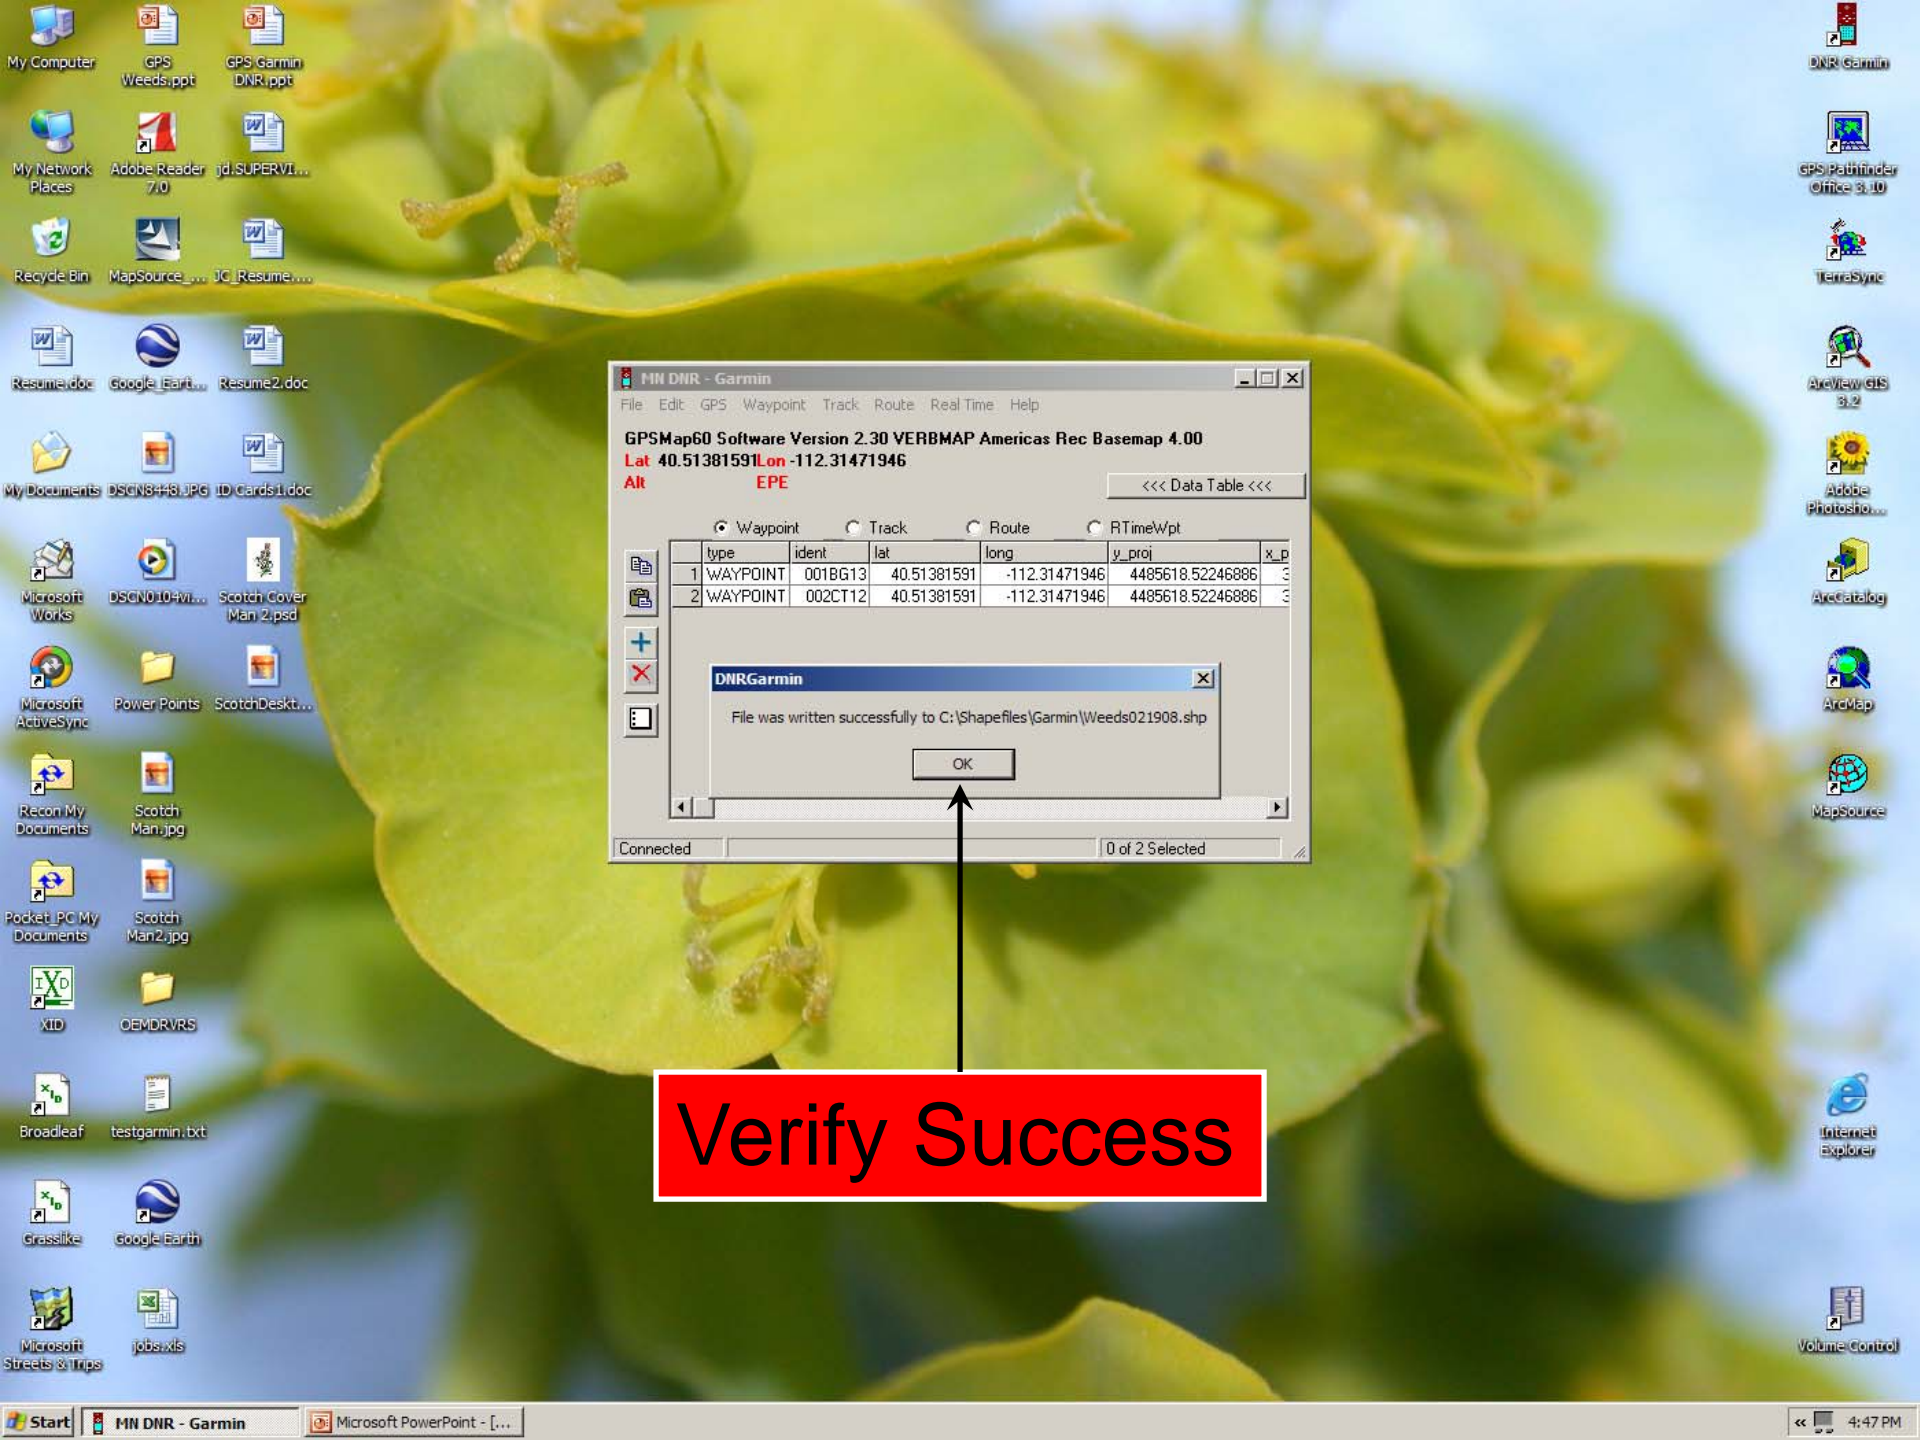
My Computer
GPS Weeds.ppt
GPS Garmin DNR.ppt
My Network Places
Adobe Reader 7.0
jd.SUPERVI...
Recycle Bin
MapSource_...
JC_Resume....
Resume.doc
Google_Eart...
Resume2.doc
My Documents
DSCN8448.JPG
ID Cards1.doc
Microsoft Works
DSCN0104vi...
Scotch Cover Man 2.psd
Microsoft ActiveSync
Power Points
ScotchDeskt...
Recon My Documents
Scotch Man.jpg
Pocket_PC My Documents
Scotch Man2.jpg
XID
OEMDRVRS
Broadleaf
testgarmin.txt
Grasslike
Google Earth
Microsoft Streets & Trips
jobs.xls

DNR Garmin
GPS Pathfinder Office 3.10
TerraSync
ArcView GIS 3.2
Adobe Photosho...
ArcCatalog
ArcMap
MapSource
Internet Explorer
Volume Control

MN DNR - Garmin
File Edit GPS Waypoint Track Route Real Time Help
GPSMap60 Software Version 2.30 VERBMAP Americas Rec Basemap 4.00
Lat 40.51381591 Lon -112.31471946
Alt EPE
<<< Data Table <<<
Waypoint Track Route RTimeWpt

| | type | ident | lat | long | y_proj | x_p |
|---|---|---|---|---|---|---|
| 1 | WAYPOINT | 001BG13 | 40.51381591 | -112.31471946 | 4485618.52246886 | 3 |
| 2 | WAYPOINT | 002CT12 | 40.51381591 | -112.31471946 | 4485618.52246886 | 3 |

DNRGarmin
File was written successfully to C:\Shapefiles\Garmin\Weeds021908.shp
OK
Connected
0 of 2 Selected

Verify Success

Start
MN DNR - Garmin
Microsoft PowerPoint - [...
4:47 PM